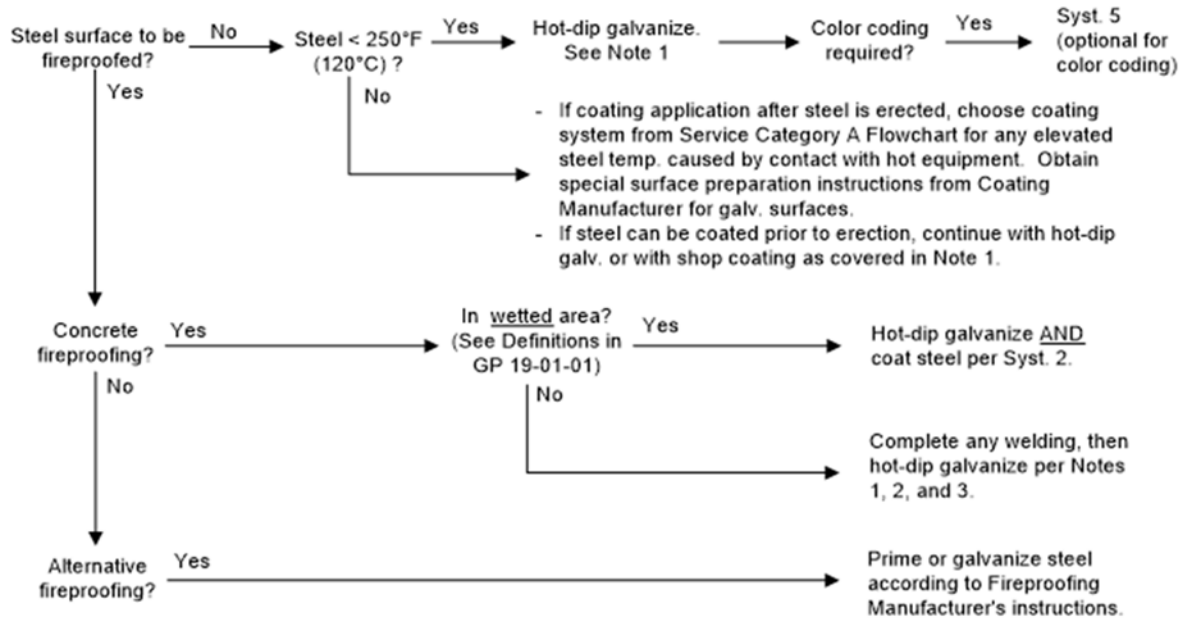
Steel surface to be fireproofed?

No

Steel < 250°F (120°C) ?

Yes

Hot-dip galvanize. See Note 1

Color coding required?

Yes

Syst. 5 (optional for color coding)

Yes

No

- If coating application after steel is erected, choose coating system from Service Category A Flowchart for any elevated steel temp. caused by contact with hot equipment. Obtain special surface preparation instructions from Coating Manufacturer for galv. surfaces.
- If steel can be coated prior to erection, continue with hot-dip galv. or with shop coating as covered in Note 1.

Concrete fireproofing?

Yes

In wetted area? (See Definitions in GP 19-01-01)

Yes

Hot-dip galvanize AND coat steel per Syst. 2.

No

No

Complete any welding, then hot-dip galvanize per Notes 1, 2, and 3.

Alternative fireproofing?

Yes

Prime or galvanize steel according to Fireproofing Manufacturer's instructions.